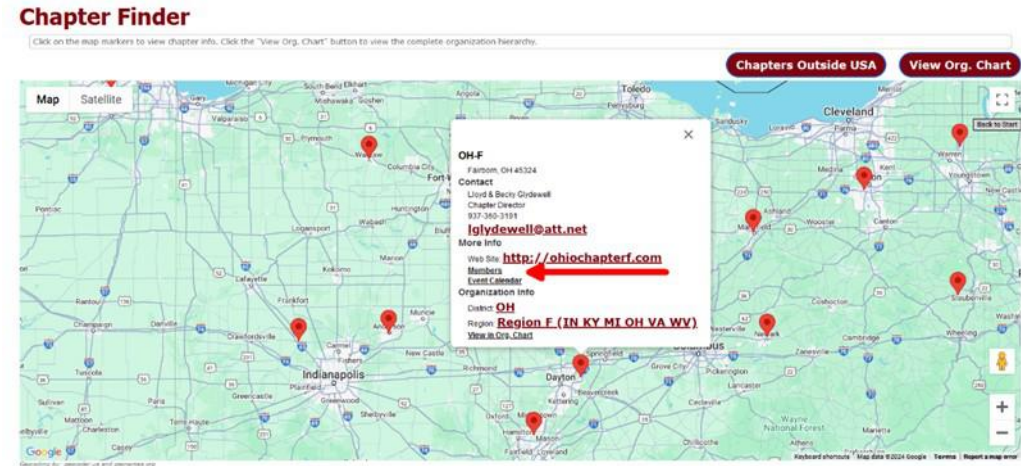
Chapter Finder

Click on the map markers to view chapter info. Click the "View Org. Chart" button to view the complete organization hierarchy.

Chapters Outside USA

View Org. Chart

Map Satellite

OH-F
Fairborn, OH 45324
Contact
Lloyd & Becky Glydewell
Chapter Director
937-360-3191
lglydewell@att.net
More Info
Web Site: http://ohiochapterf.com
Members
Event Calendar
Organization Info
District: OH
Region: Region F (IN KY MI OH VA WV)
View in Org. Chart

Toledo
Cleveland
Indianapolis
Dayton
Columbus
Fort Wayne
Warsaw
Plymouth
Valparaiso
Elkhart
Goshen
Mishawaka
Angola
Perrysburg
Sandusky
Elyria
Parma
Warren
Youngstown
Akron
Medina
Canton
Wooster
Ashland
Mansfield
Huntington
Wabash
Logansport
Bluffton
Kokomo
Lafayette
Frankfort
Rantoul
Champaign
Danville
Crawfordsville
Anderson
Muncie
Carmel
New Castle
Richmond
Springfield
Greencastle
Greenwood
Shelbyville
Sullivan
Mattoon
Charleston
Paris
Terre Haute
Oxford
Hamilton
Mason
Fairfield
Loveland
Beavercreek
Kettering
Xenia
Grove City
Pickerington
Lancaster
Newark
Zanesville
Coshocton
Cambridge
Steubenville
Wheeling
Chillicothe
Marietta
Wayne National Forest
Casey
Back to Start
Google
Keyboard shortcuts
Map data ©2024 Google
Terms
Report a map error